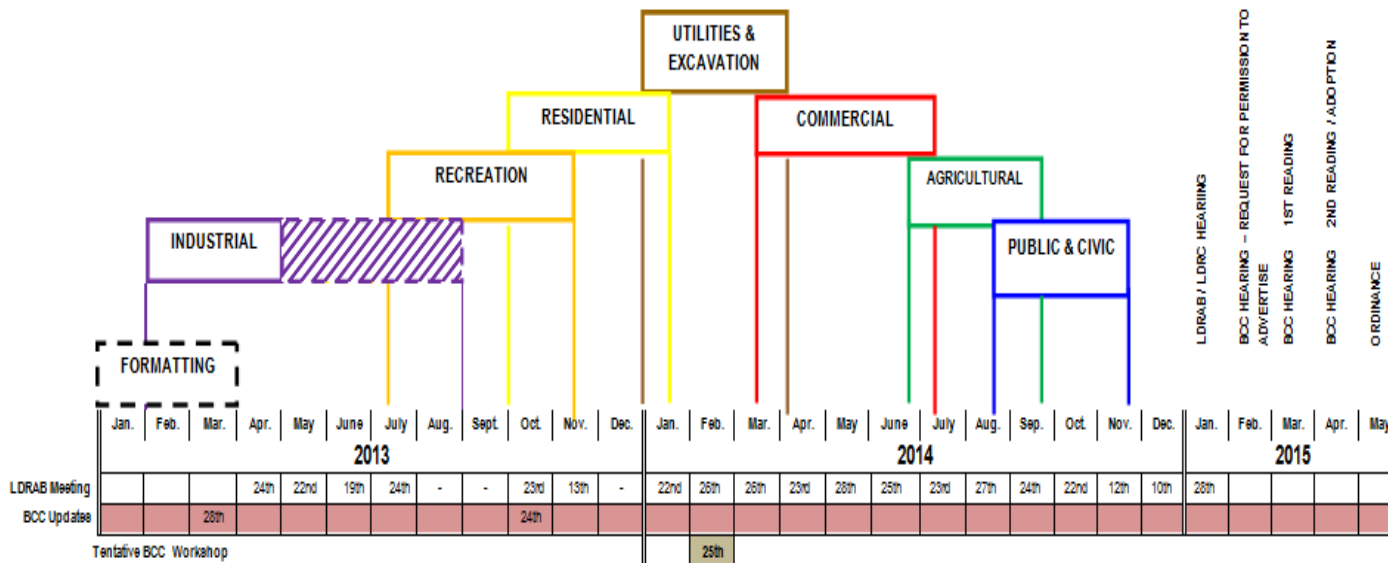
UTILITIES & EXCAVATION

RESIDENTIAL

COMMERCIAL

RECREATION

AGRICULTURAL

INDUSTRIAL

PUBLIC & CIVIC

FORMATTING

LDRAB / LDRC HEARIING

BCC HEARING – REQUEST FOR PERMISSION TO ADVERTISE

BCC HEARING 1ST READING

BCC HEARING 2ND READING / ADOPTION

ORDINANCE

| | Jan. | Feb. | Mar. | Apr. | May | June | July | Aug. | Sept. | Oct. | Nov. | Dec. | Jan. | Feb. | Mar. | Apr. | May | June | July | Aug. | Sep. | Oct. | Nov. | Dec. | Jan. | Feb. | Mar. | Apr. | May |
|---|---|---|---|---|---|---|---|---|---|---|---|---|---|---|---|---|---|---|---|---|---|---|---|---|---|---|---|---|---|
| | 2013 | | | | | | | | | | | | 2014 | | | | | | | | | | | | 2015 | | | | |
| LDRAB Meeting | | | | 24th | 22nd | 19th | 24th | - | - | 23rd | 13th | - | 22nd | 26th | 26th | 23rd | 28th | 25th | 23rd | 27th | 24th | 22nd | 12th | 10th | 28th | | | | |
| BCC Updates | | | 28th | | | | | | | 24th | | | | | | | | | | | | | | | | | | | |
| Tentative BCC Workshop | | | | | | | | | | | | | | 25th | | | | | | | | | | | | | | | |